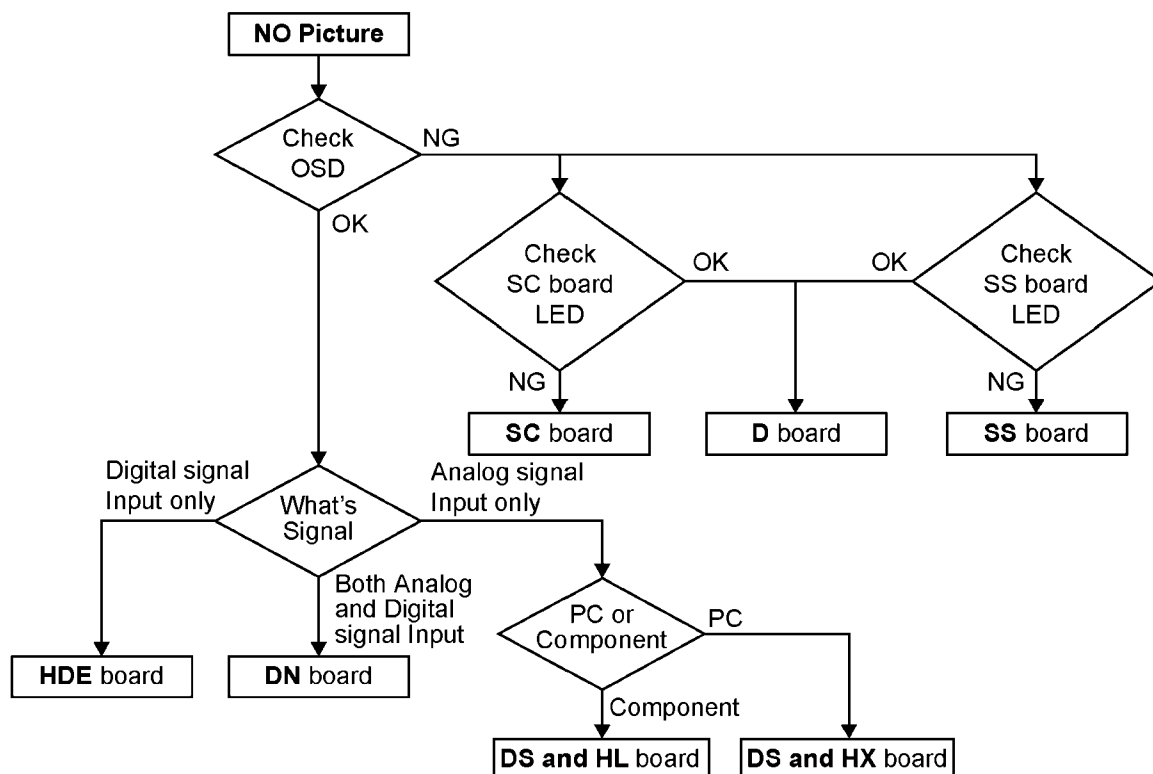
NO Picture

Check OSD

NG

OK

Check SC board LED

OK

OK

Check SS board LED

NG

NG

SC board

D board

SS board

Digital signal Input only

What's Signal

Analog signal Input only

Both Analog and Digital signal Input

PC or Component

PC

HDE board

DN board

Component

DS and HL board

DS and HX board